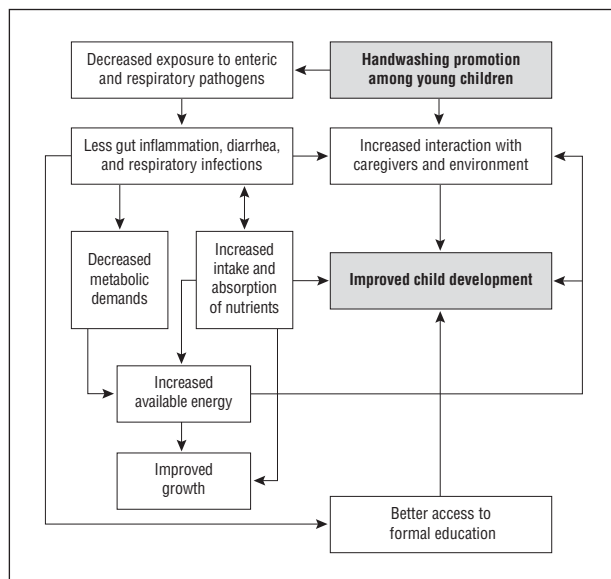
Decreased exposure to enteric and respiratory pathogens

**Handwashing promotion among young children**

Less gut inflammation, diarrhea, and respiratory infections

Increased interaction with caregivers and environment

Decreased metabolic demands

Increased intake and absorption of nutrients

**Improved child development**

Increased available energy

Improved growth

Better access to formal education